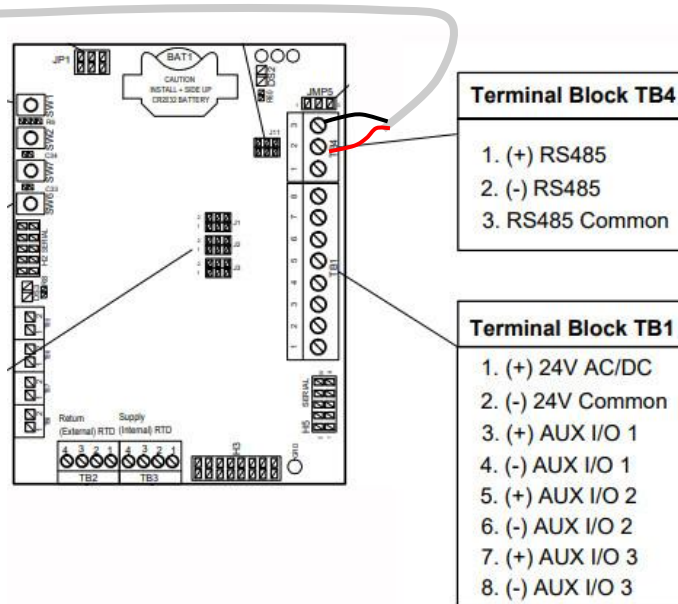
JP1

BAT1

CAUTION
INSTALL + SIDE UP
CR2032 BATTERY

JMP5

SW1

SW2

SW3

SW4

J11

TB4

TB1

SERIAL

Return (External) RTD

Supply (Internal) RTD

TB2

TB3

H3

H5

SERIAL

Terminal Block TB4

1. (+) RS485
2. (-) RS485
3. RS485 Common

Terminal Block TB1

1. (+) 24V AC/DC
2. (-) 24V Common
3. (+) AUX I/O 1
4. (-) AUX I/O 1
5. (+) AUX I/O 2
6. (-) AUX I/O 2
7. (+) AUX I/O 3
8. (-) AUX I/O 3